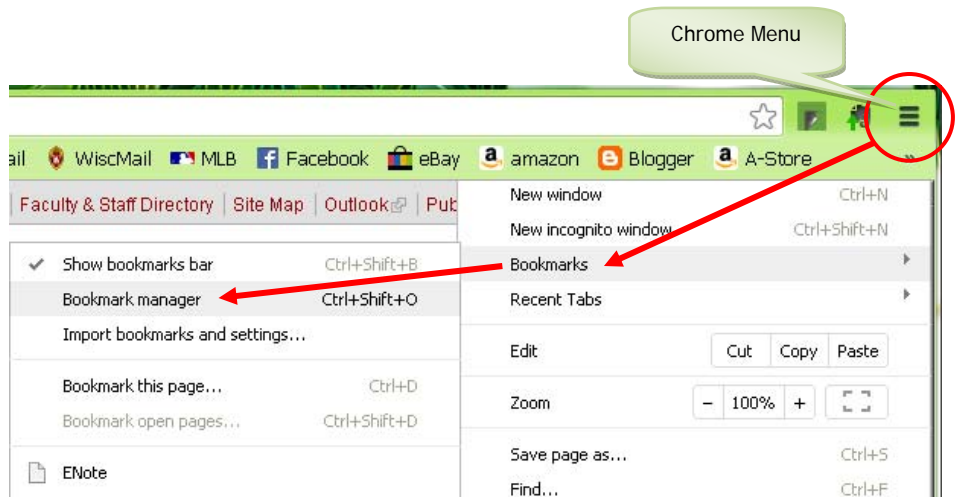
Chrome Menu

ail WiscMail MLB Facebook eBay amazon Blogger A-Store »

Faculty & Staff Directory | Site Map | Outlook | Pub

New window Ctrl+N
New incognito window Ctrl+Shift+N
Bookmarks
Recent Tabs

Show bookmarks bar Ctrl+Shift+B
Bookmark manager Ctrl+Shift+O
Import bookmarks and settings...

Bookmark this page... Ctrl+D
Bookmark open pages... Ctrl+Shift+D

ENote

Edit Cut Copy Paste

Zoom − 100% +

Save page as... Ctrl+S
Find... Ctrl+F